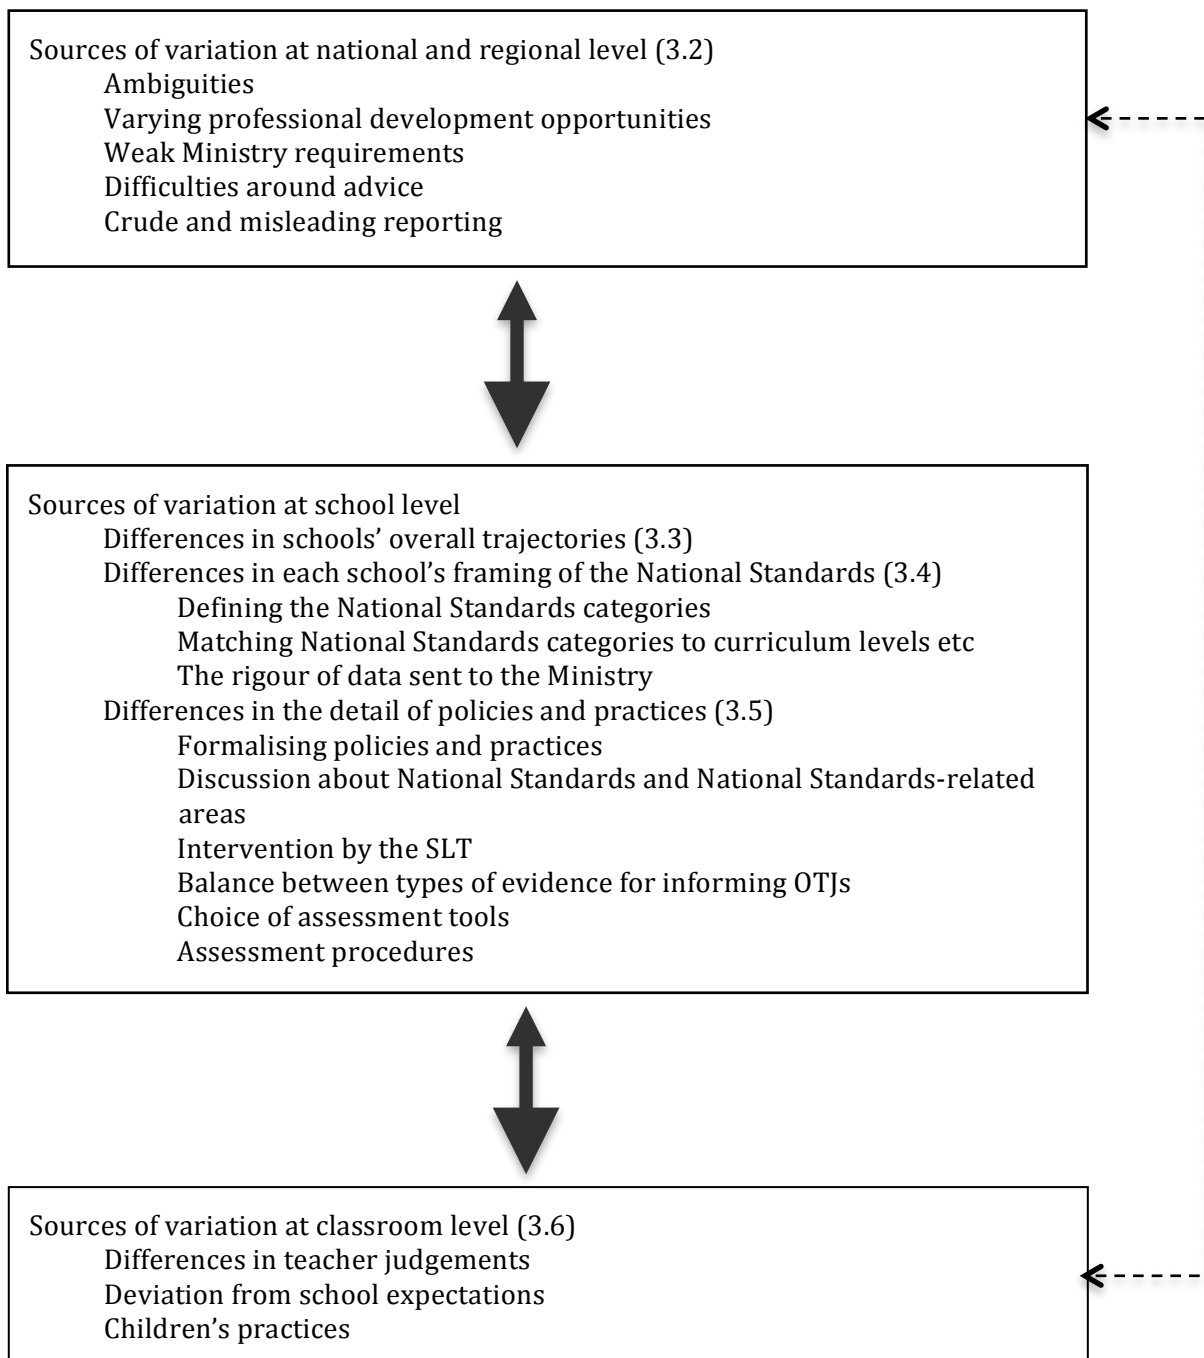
Sources of variation at national and regional level (3.2)
Ambiguities
Varying professional development opportunities
Weak Ministry requirements
Difficulties around advice
Crude and misleading reporting

Sources of variation at school level
Differences in schools' overall trajectories (3.3)
Differences in each school's framing of the National Standards (3.4)
Defining the National Standards categories
Matching National Standards categories to curriculum levels etc
The rigour of data sent to the Ministry
Differences in the detail of policies and practices (3.5)
Formalising policies and practices
Discussion about National Standards and National Standards-related areas
Intervention by the SLT
Balance between types of evidence for informing OTJs
Choice of assessment tools
Assessment procedures

Sources of variation at classroom level (3.6)
Differences in teacher judgements
Deviation from school expectations
Children's practices